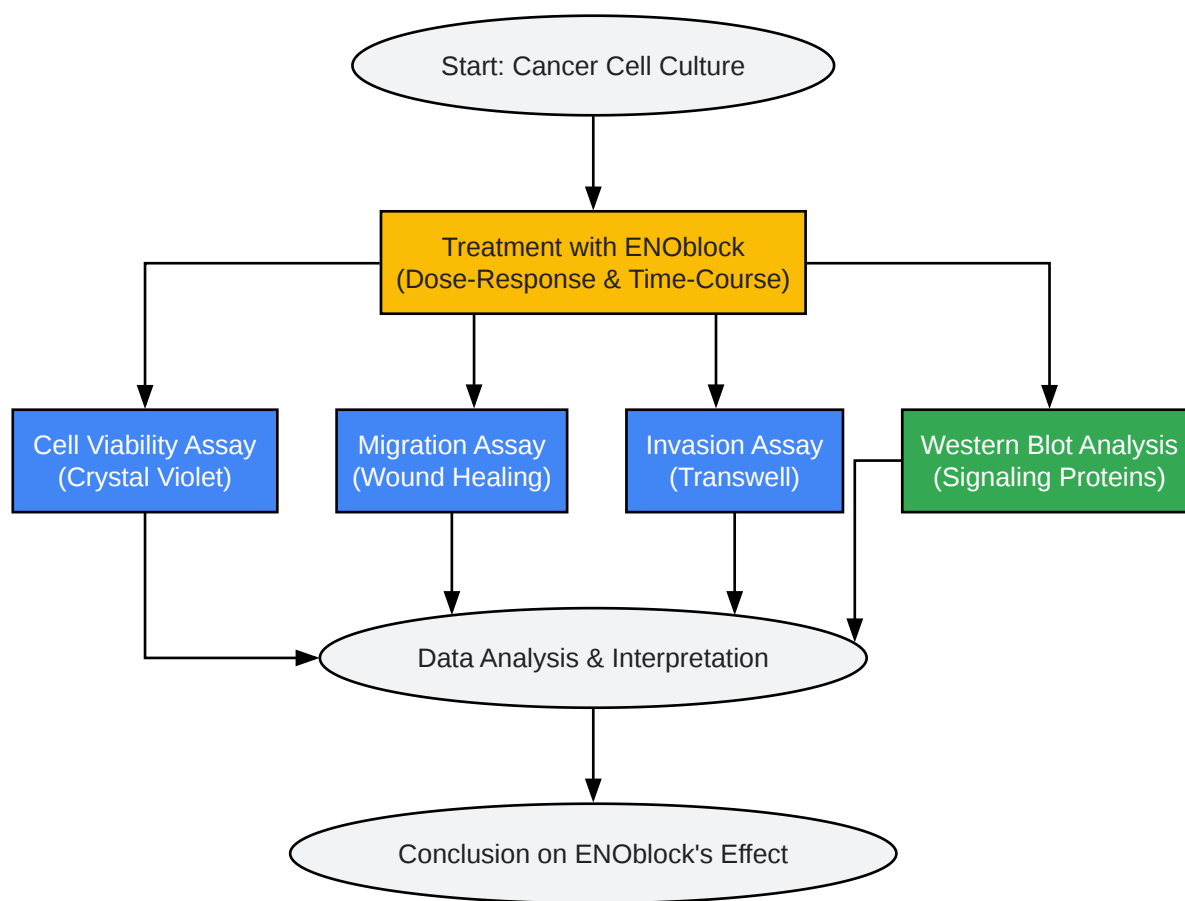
Start: Cancer Cell Culture

Treatment with ENOblock
(Dose-Response & Time-Course)

Cell Viability Assay
(Crystal Violet)

Migration Assay
(Wound Healing)

Invasion Assay
(Transwell)

Western Blot Analysis
(Signaling Proteins)

Data Analysis & Interpretation

Conclusion on ENOblock's Effect